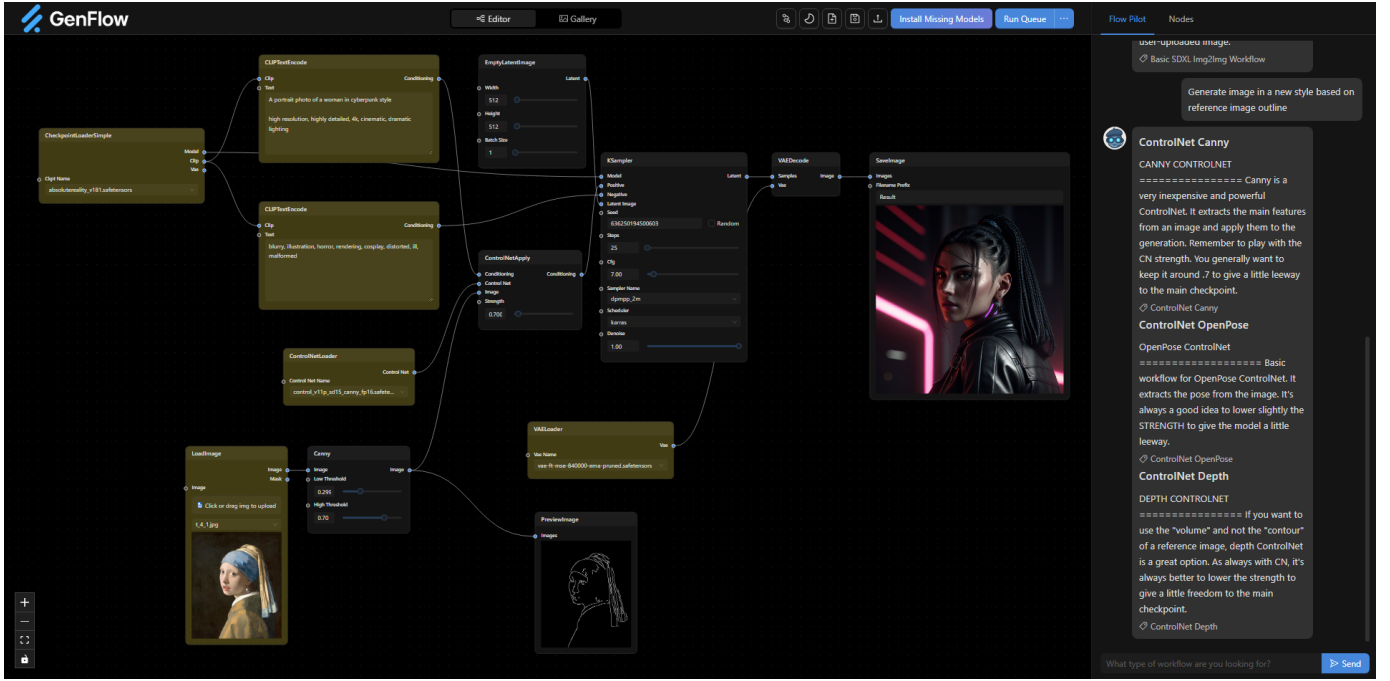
GenFlow

Editor
Gallery

Install Missing Models
Run Queue

Flow Pilot
Nodes

user-uploaded image.
Basic SDXL Img2Img Workflow

Generate image in a new style based on reference image outline

ControlNet Canny

CANNY CONTROLNET
=============== Canny is a very inexpensive and powerful ControlNet. It extracts the main features from an image and apply them to the generation. Remember to play with the CN strength. You generally want to keep it around .7 to give a little leeway to the main checkpoint.

ControlNet Canny

ControlNet OpenPose

OpenPose ControlNet
================== Basic workflow for OpenPose ControlNet. It extracts the pose from the image. It's always a good idea to lower slightly the STRENGTH to give the model a little leeway.

ControlNet OpenPose

ControlNet Depth

DEPTH CONTROLNET
=============== If you want to use the "volume" and not the "contour" of a reference image, depth ControlNet is a great option. As always with CN, it's always better to lower the strength to give a little freedom to the main checkpoint.

ControlNet Depth

What type of workflow are you looking for?
Send

CheckpointLoaderSimple
Model
Clip
Vae
Ckpt Name
absolutereality_v181.safetensors

CLIPTextEncode
Clip
Text
Conditioning
A portrait photo of a woman in cyberpunk style

high resolution, highly detailed, 4k, cinematic, dramatic lighting

CLIPTextEncode
Clip
Text
Conditioning
blurry, illustration, horror, rendering, cosplay, distorted, ill, malformed

EmptyLatentImage
Latent
Width
512
Height
512
Batch Size
1

ControlNetApply
Conditioning
Control Net
Image
Strength
Conditioning
0.700

KSampler
Model
Positive
Negative
Latent Image
Latent
Seed
636250194500603
Random
Steps
25
Cfg
7.00
Sampler Name
dpmpp_2m
Scheduler
karras
Denoise
1.00

VAEDecode
Samples
Vae
Image

SaveImage
Images
Filename Prefix
Result

ControlNetLoader
Control Net
Control Net Name
control_v11p_sd15_canny_fp16.safete...

VAELoader
Vae
Vae Name
vae-ft-mse-840000-ema-pruned.safetensors

LoadImage
Image
Mask
Image
Click or drag img to upload
t_4_1.jpg

Canny
Image
Low Threshold
High Threshold
Image
0.290
0.70

PreviewImage
Images